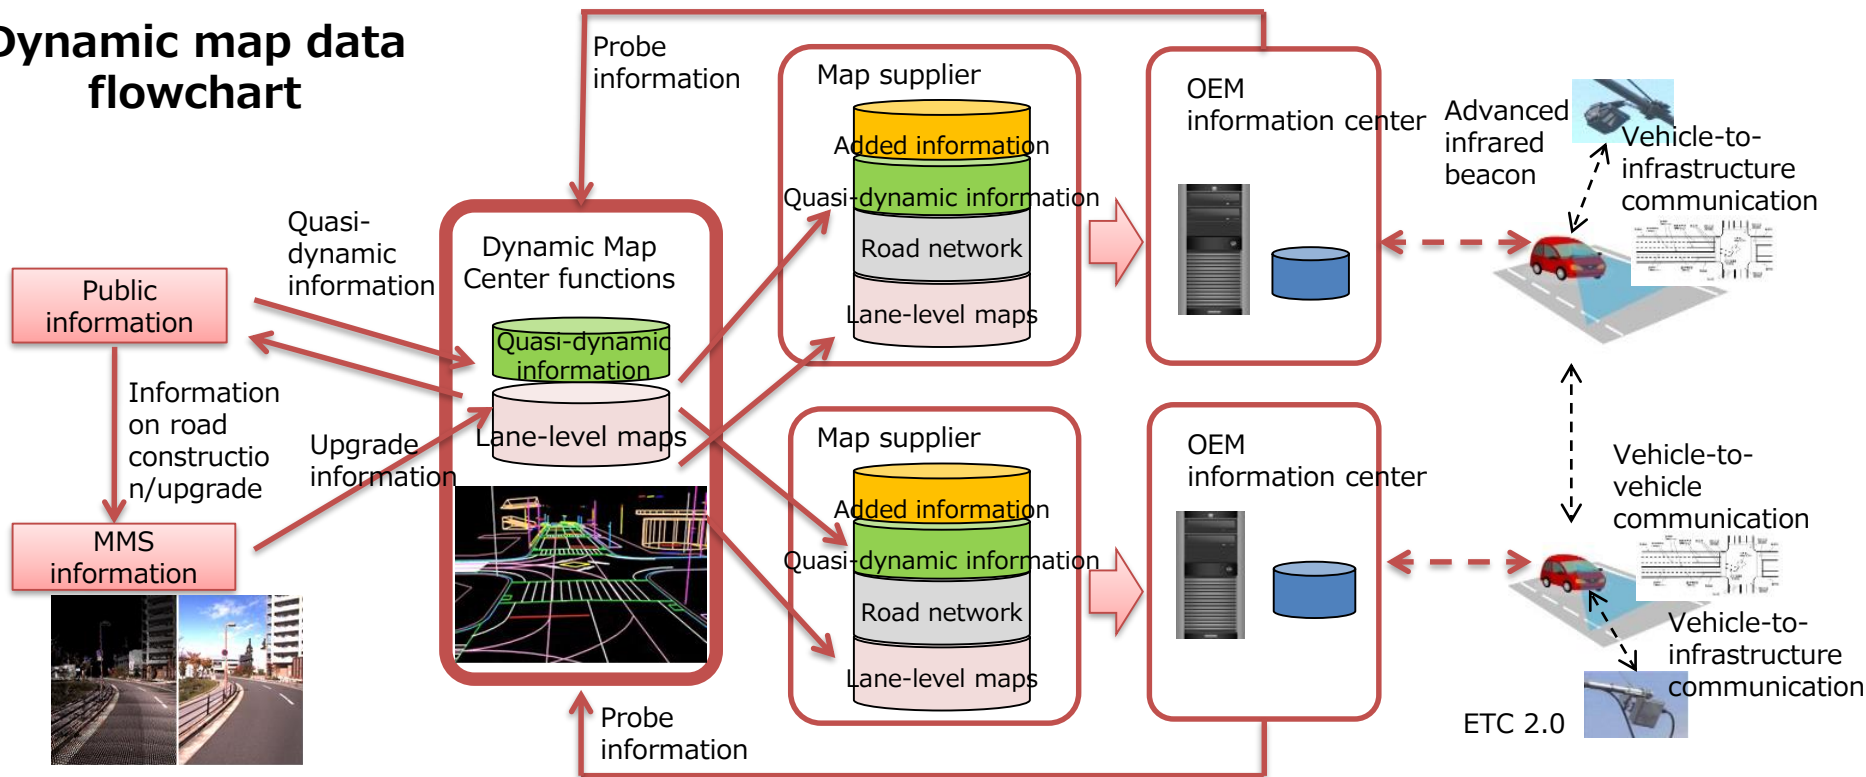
ynamic map data flowchart

Probe information

Map supplier

Added information

Quasi-dynamic information

Road network

Lane-level maps

OEM information center

Advanced infrared beacon

Vehicle-to-infrastructure communication

Quasi-dynamic information

Public information

Dynamic Map Center functions

Quasi-dynamic information

Lane-level maps

Information on road constructio n/upgrade

Upgrade information

MMS information

Map supplier

Added information

Quasi-dynamic information

Road network

Lane-level maps

OEM information center

Vehicle-to-vehicle communication

Vehicle-to-infrastructure communication

ETC 2.0

Probe information